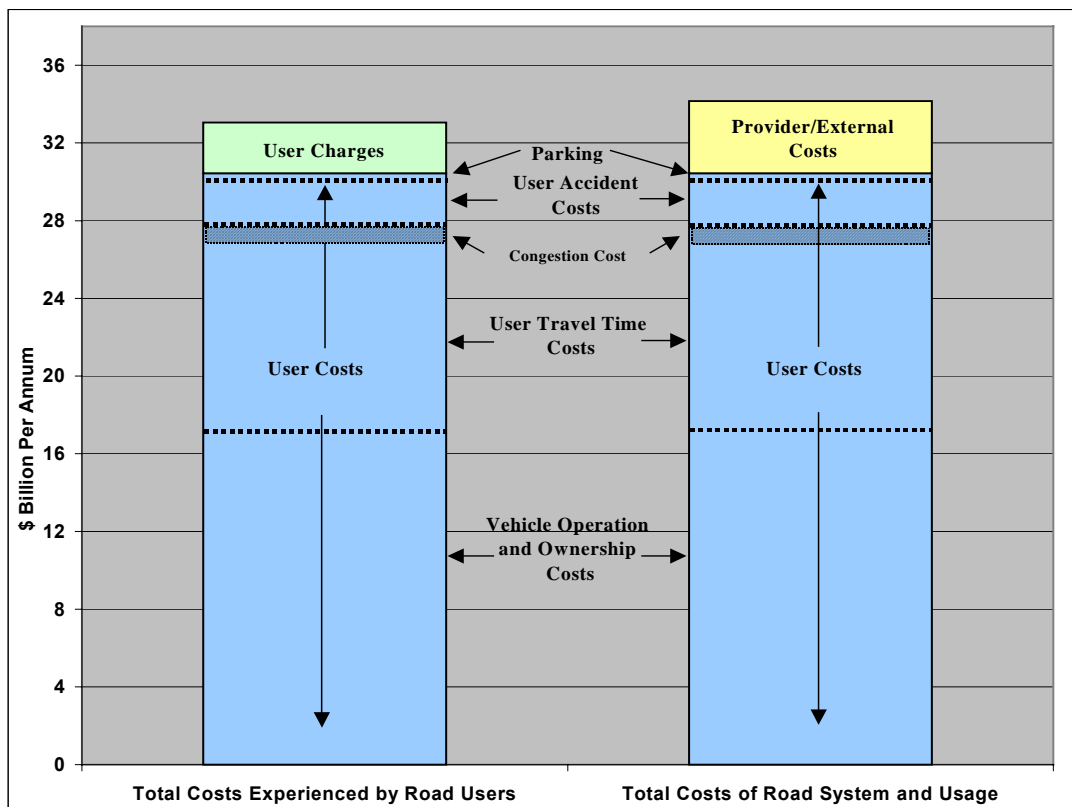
$ Billion Per Annum

36
32
28
24
20
16
12
8
4
0

User Charges

Provider/External Costs

Parking

User Accident Costs

Congestion Cost

User Travel Time Costs

User Costs

User Costs

Vehicle Operation and Ownership Costs

Total Costs Experienced by Road Users

Total Costs of Road System and Usage